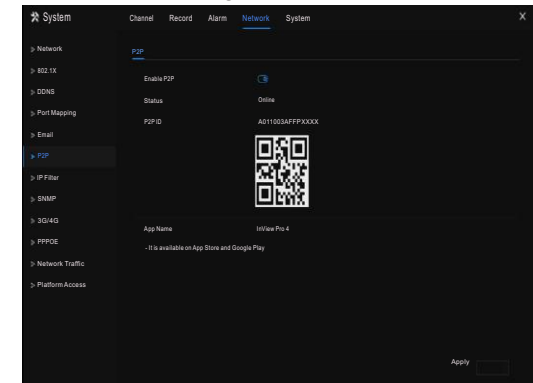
System

Channel Record Alarm Network System

X

Network
802.1X
DDNS
Port Mapping
Email
P2P
IP Filter
SNMP
3G/4G
PPPOE
Network Traffic
Platform Access

P2P

Enable P2P

Status Online

P2P ID A011003AFFPXXXX

App Name InView Pro 4

- It is available on App Store and Google Play

Apply